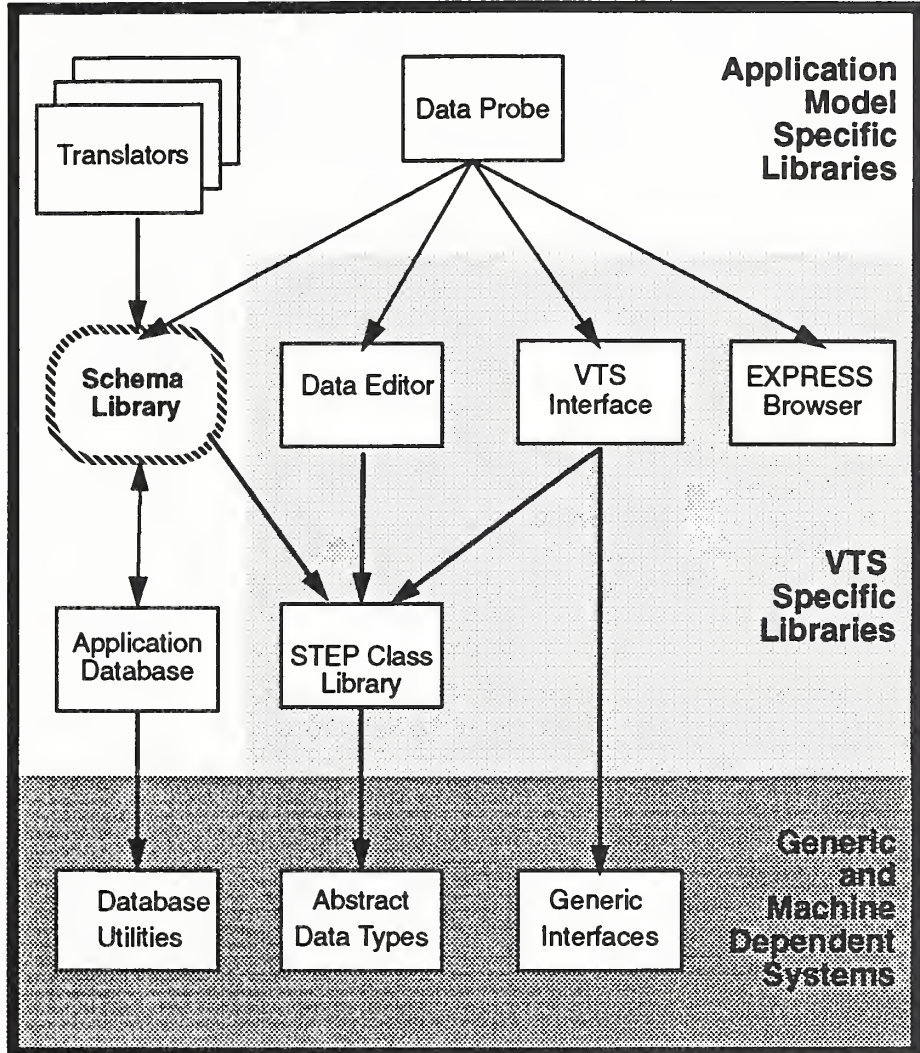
Translators

Data Probe

Application Model Specific Libraries

Schema Library

Data Editor

VTS Interface

EXPRESS Browser

VTS Specific Libraries

Application Database

STEP Class Library

Generic and Machine Dependent Systems

Database Utilities

Abstract Data Types

Generic Interfaces